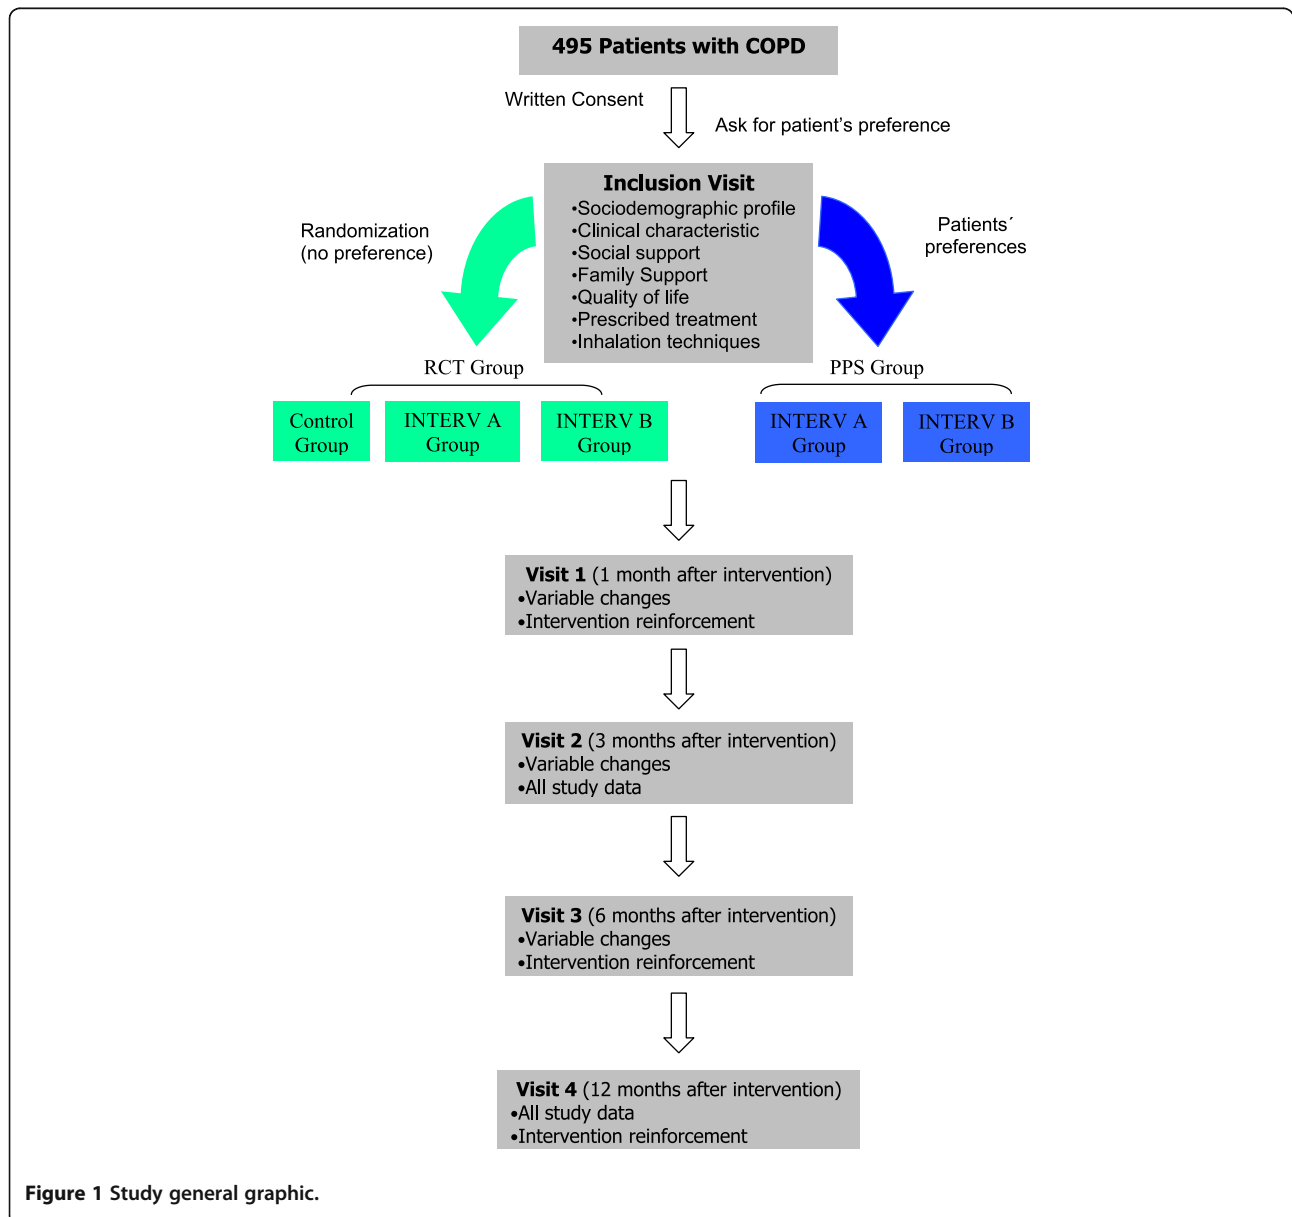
495 Patients with COPD

Written Consent

Ask for patient's preference

Inclusion Visit
•Sociodemographic profile
•Clinical characteristic
•Social support
•Family Support
•Quality of life
•Prescribed treatment
•Inhalation techniques

Randomization (no preference)

Patients´ preferences

RCT Group

Control Group

INTERV A Group

INTERV B Group

PPS Group

INTERV A Group

INTERV B Group

Visit 1 (1 month after intervention)
•Variable changes
•Intervention reinforcement

Visit 2 (3 months after intervention)
•Variable changes
•All study data

Visit 3 (6 months after intervention)
•Variable changes
•Intervention reinforcement

Visit 4 (12 months after intervention)
•All study data
•Intervention reinforcement

Figure 1 Study general graphic.